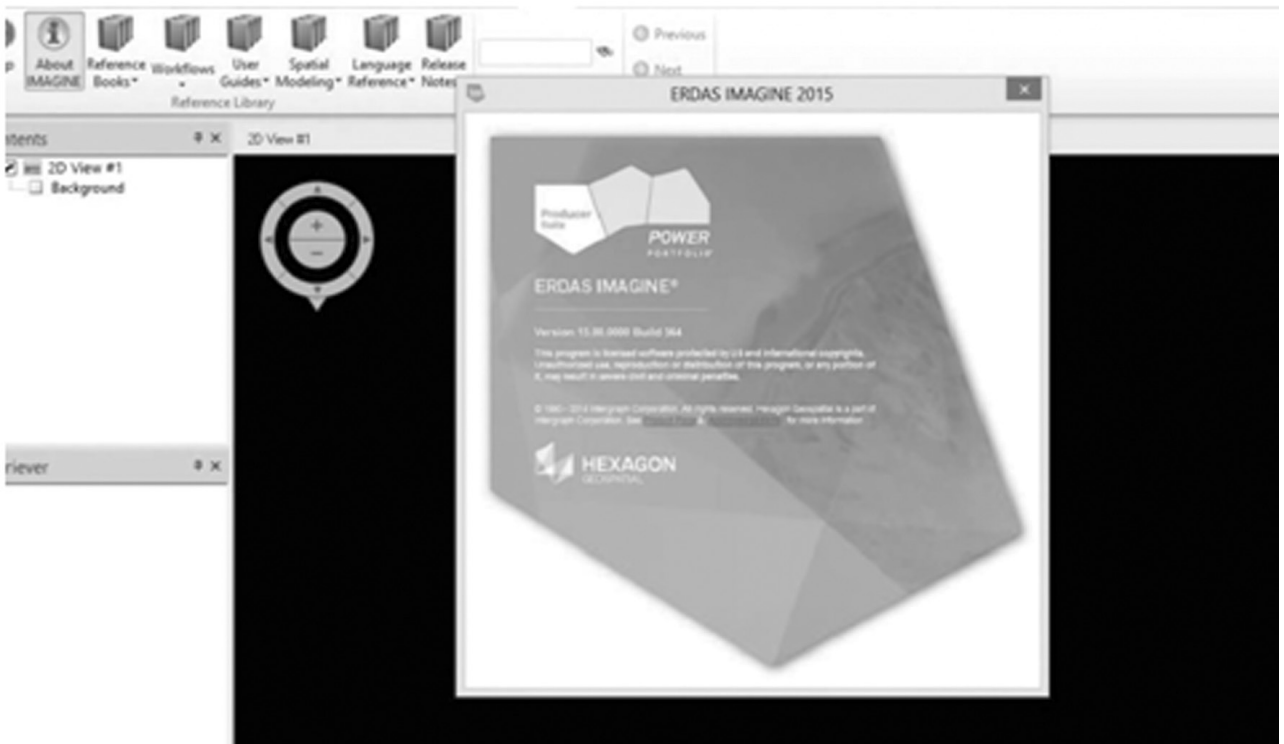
p
About IMAGINE
Reference Books
Workflows
User Guides
Spatial Modeling
Language Reference
Release Notes
Reference Library
Previous
Next
ntents
2D View #1
Background
2D View #1
riever
ERDAS IMAGINE 2015
Producer Suite
POWER
PORTFOLIO
ERDAS IMAGINE®
Version 15.00.0000 Build 364
This program is licensed software protected by US and international copyrights. Unauthorized use, reproduction or distribution of this program, or any portion of it, may result in severe civil and criminal penalties.
© 1991 - 2014 Intergraph Corporation. All rights reserved. Hexagon Geospatial is a part of Intergraph Corporation. See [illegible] & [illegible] for more information.
HEXAGON
GEOSPATIAL